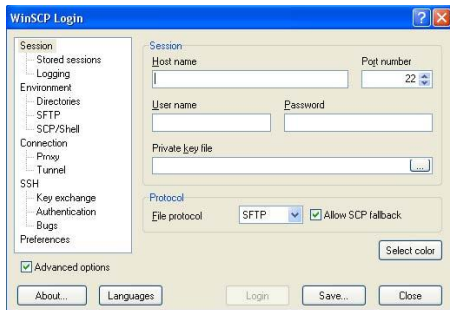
WinSCP Login

Session
Stored sessions
Logging
Environment
Directories
SFTP
SCP/Shell
Connection
Proxy
Tunnel
SSH
Key exchange
Authentication
Bugs
Preferences

Session
Host name
Port number
22
User name
Password
Private key file
...

Protocol
File protocol
SFTP
Allow SCP fallback

Select color

Advanced options

About...
Languages
Login
Save...
Close